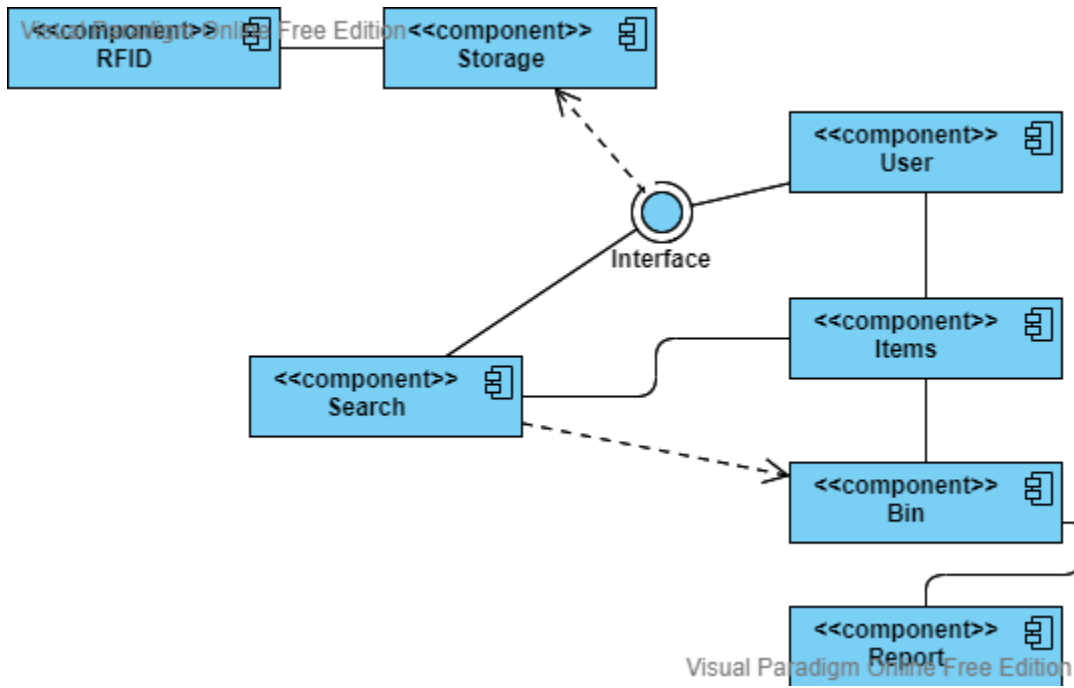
<<component>>
RFID

Visual Paradigm Online Free Edition

<<component>>
Storage

<<component>>
User

Interface

<<component>>
Items

<<component>>
Search

<<component>>
Bin

<<component>>
Report

Visual Paradigm Online Free Edition